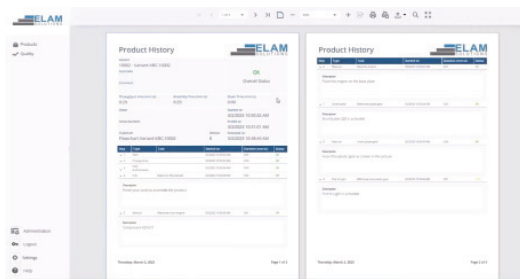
ELAM SOLUTIONS

Products
Quality

Administration
Logout
Settings
Help

Product History
ELAM SOLUTIONS
OK
Overall Status
Phase1 Variant ABC 10002
10002 - Variant ABC 10002
0.25
0.25
0.00
Description
Finish your work on assemble the product
Comment
Thursday, March 3, 2022
Page 1 of 2

Product History
ELAM SOLUTIONS
Description
Thursday, March 3, 2022
Page 2 of 2